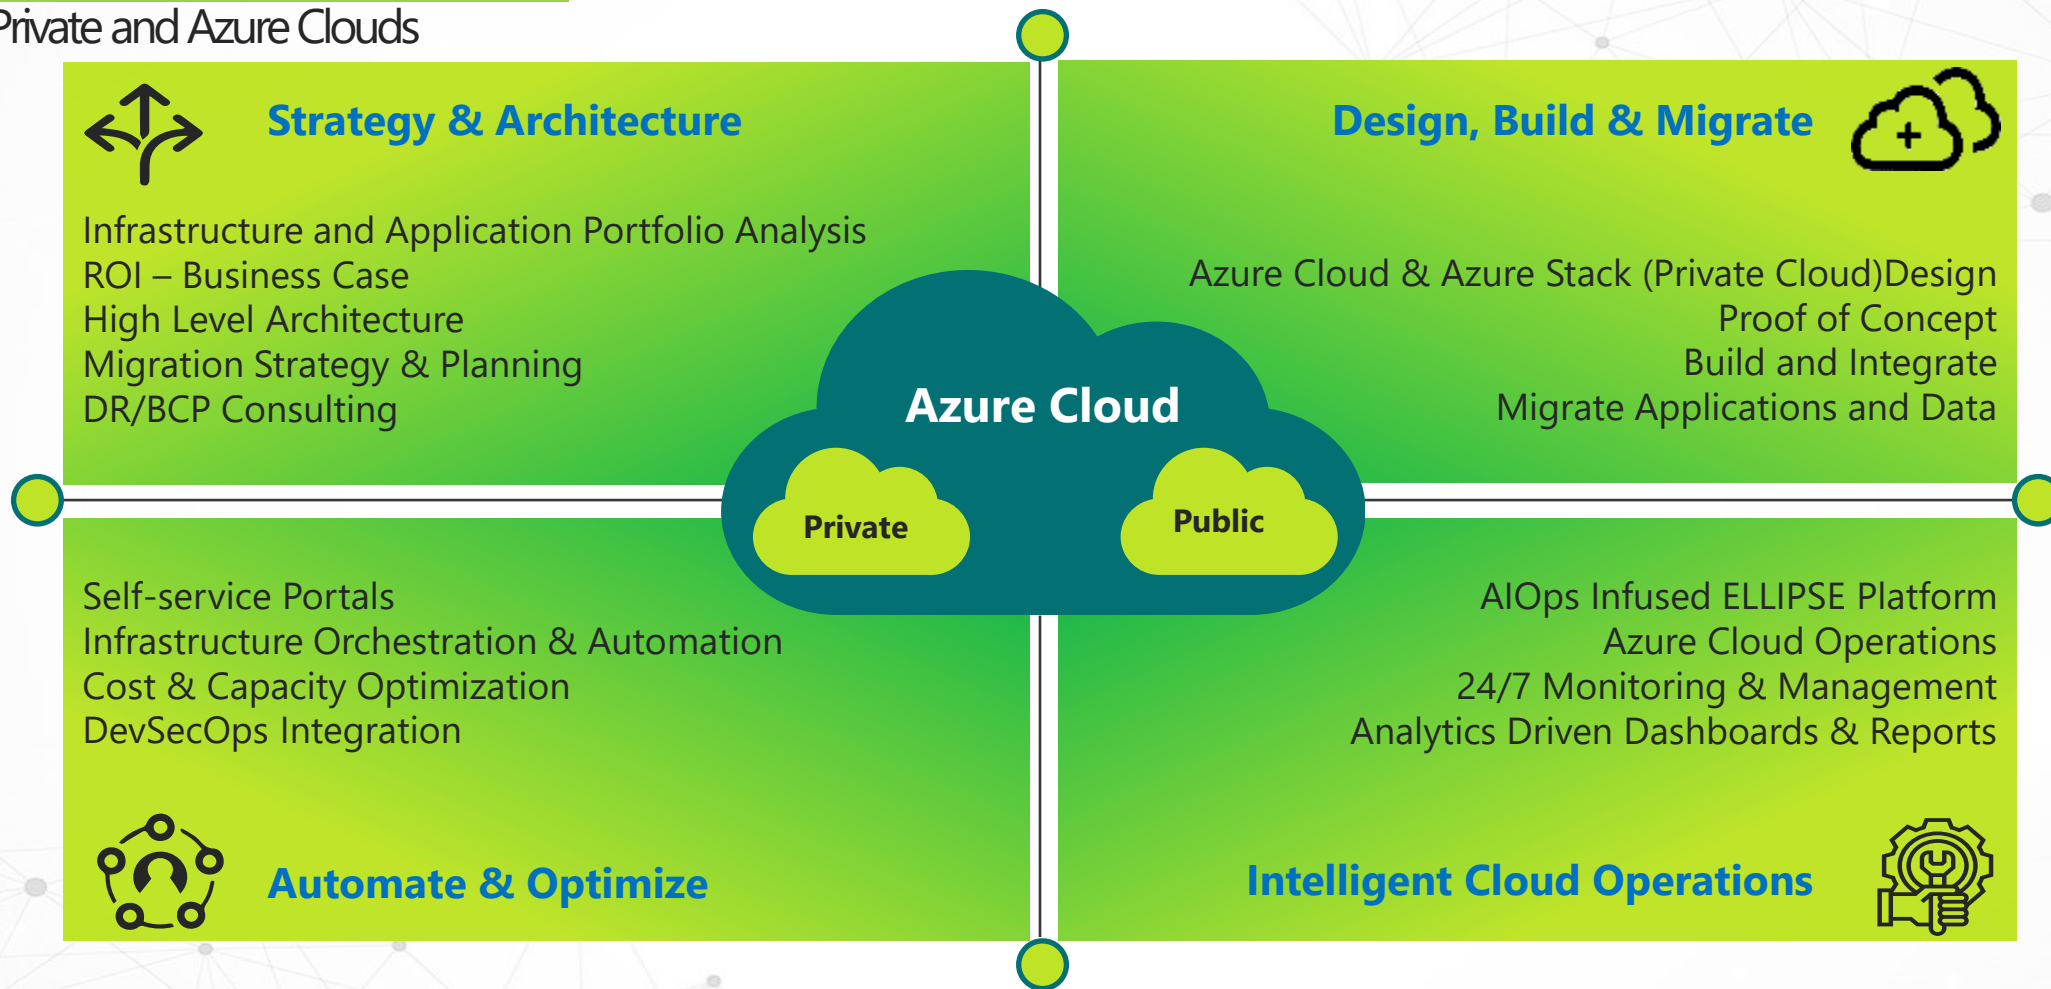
Private and Azure Clouds

Strategy & Architecture

Infrastructure and Application Portfolio Analysis
ROI – Business Case
High Level Architecture
Migration Strategy & Planning
DR/BCP Consulting

Design, Build & Migrate

Azure Cloud & Azure Stack (Private Cloud)Design
Proof of Concept
Build and Integrate
Migrate Applications and Data

Azure Cloud

Private

Public

Self-service Portals
Infrastructure Orchestration & Automation
Cost & Capacity Optimization
DevSecOps Integration

Automate & Optimize

AIOps Infused ELLIPSE Platform
Azure Cloud Operations
24/7 Monitoring & Management
Analytics Driven Dashboards & Reports

Intelligent Cloud Operations